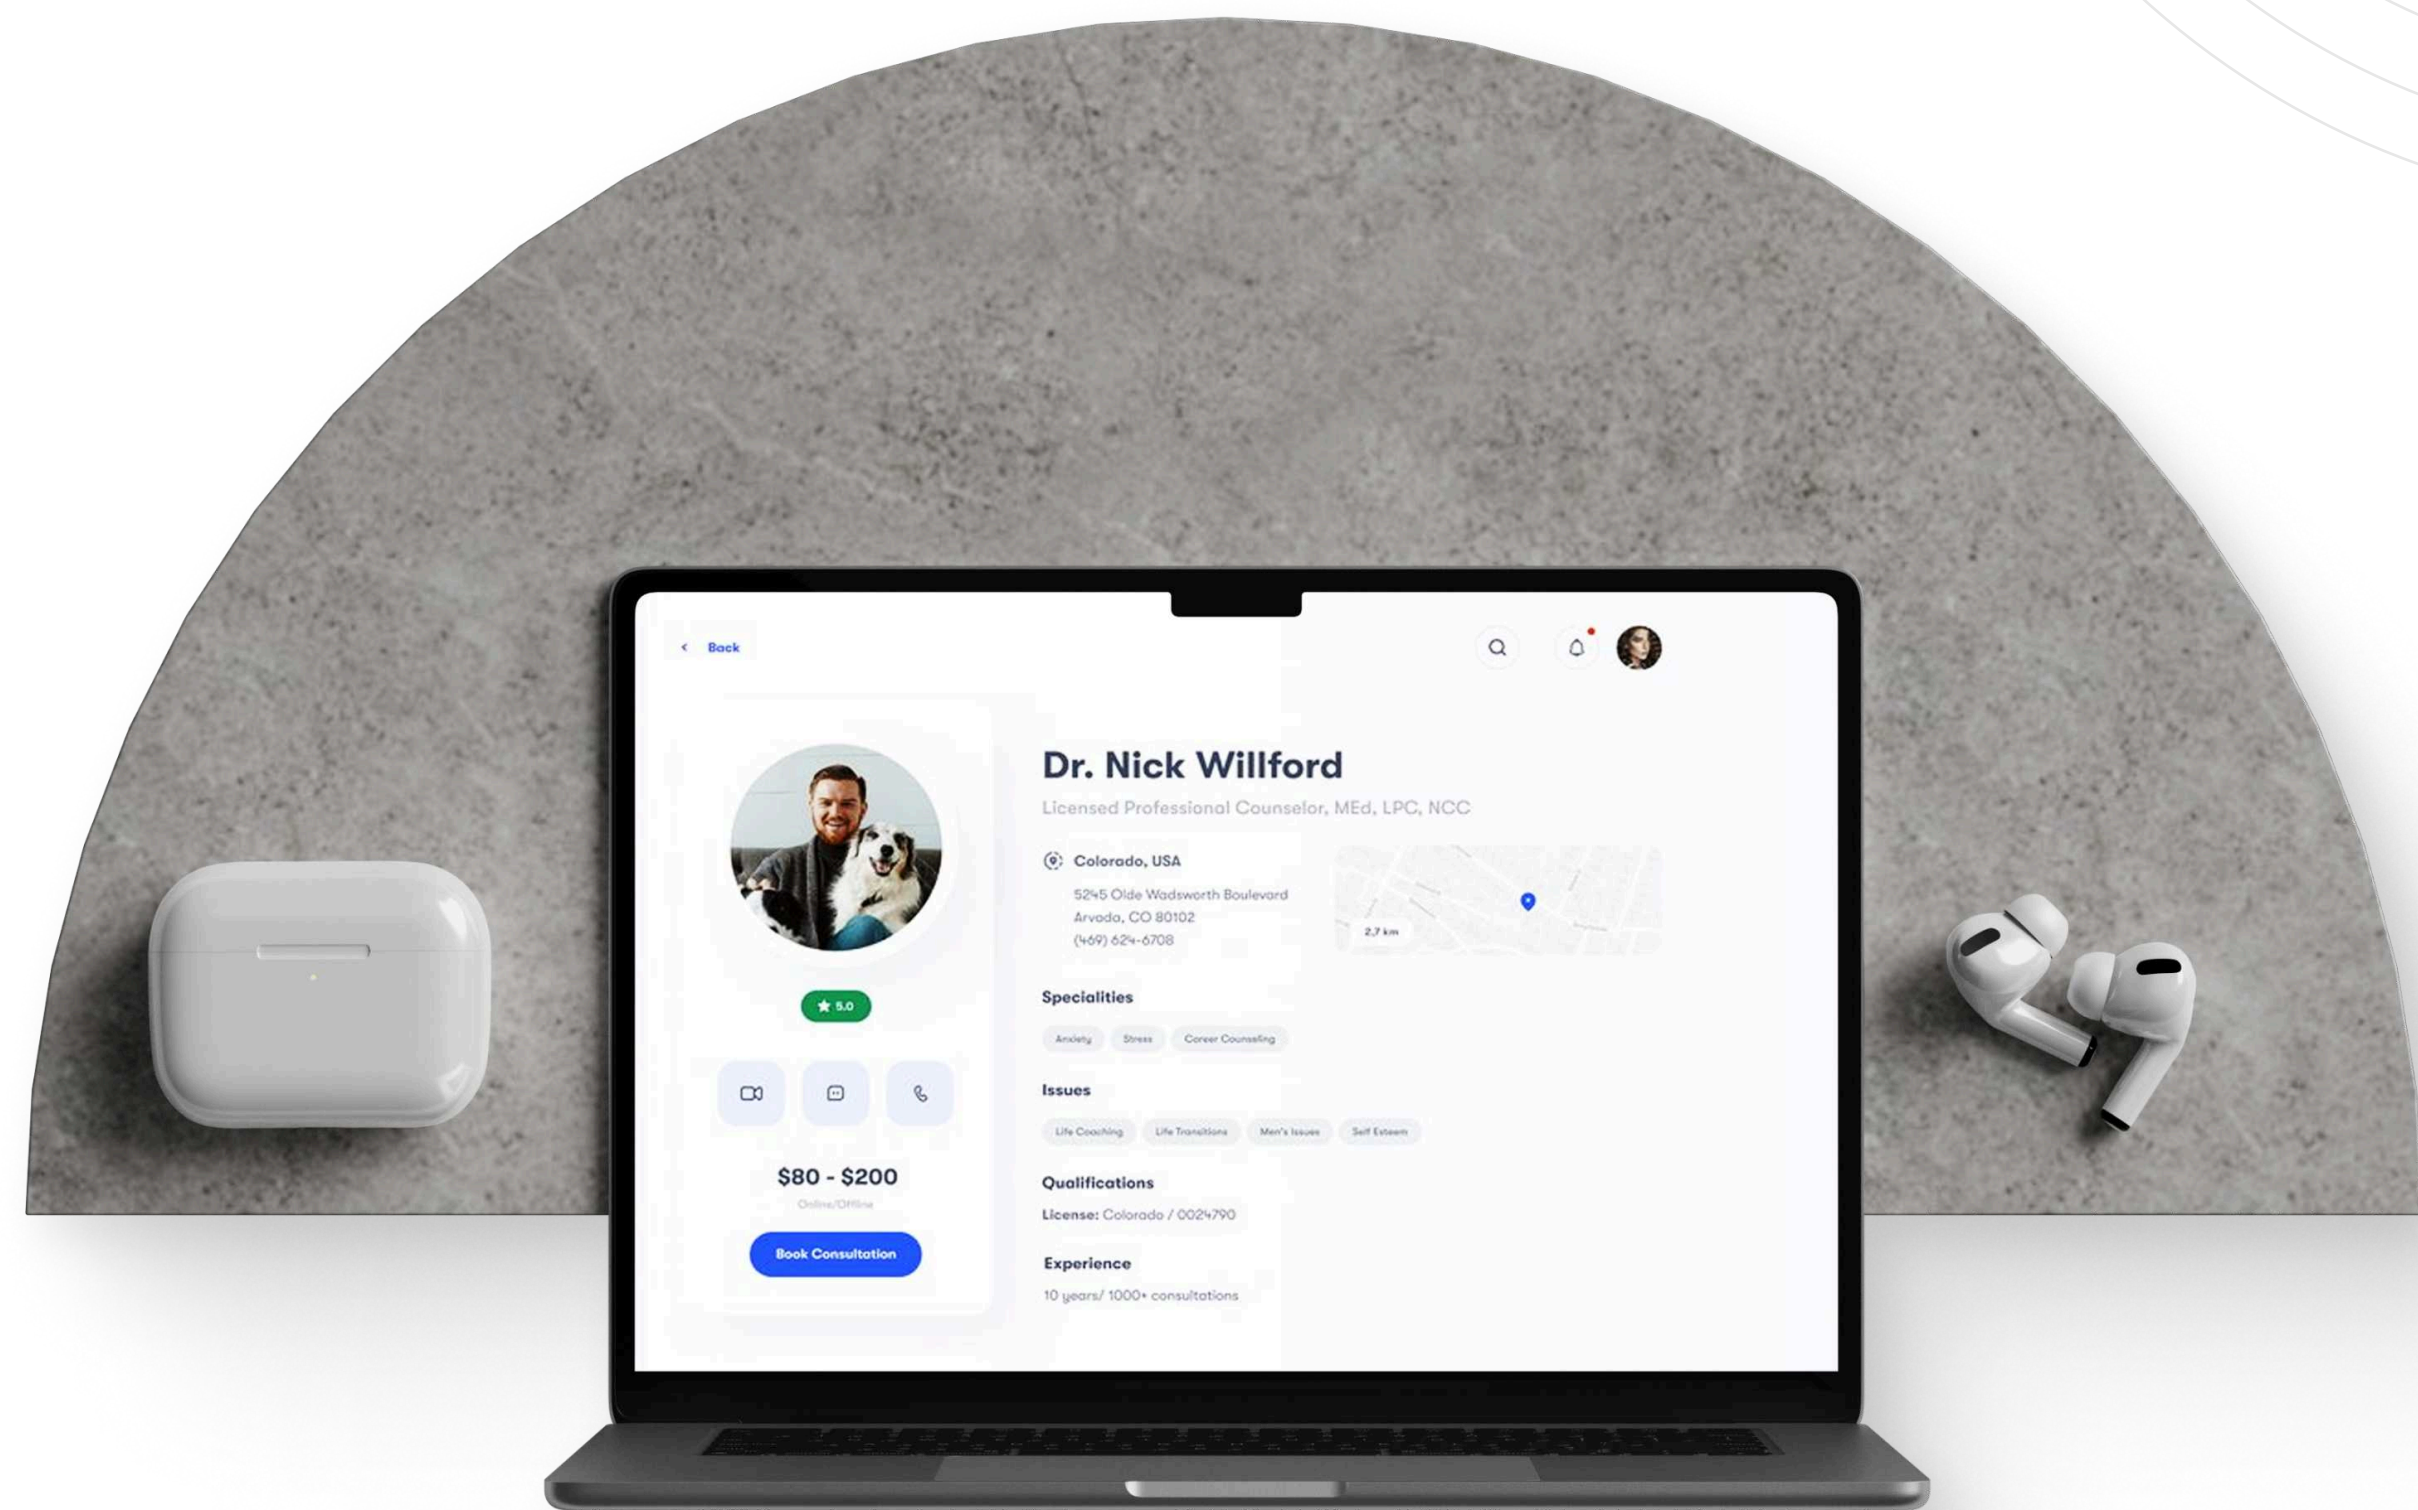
< Back

5.0

$80 - $200

Online/Offline

Book Consultation

Dr. Nick Willford

Licensed Professional Counselor, MEd, LPC, NCC

Colorado, USA

5245 Olde Wadsworth Boulevard
Arvada, CO 80102
(469) 624-6708

2,7 km

Specialities

Anxiety Stress Career Counseling

Issues

Life Coaching Life Transitions Men's Issues Self Esteem

Qualifications

License: Colorado / 0024790

Experience

10 years/ 1000+ consultations